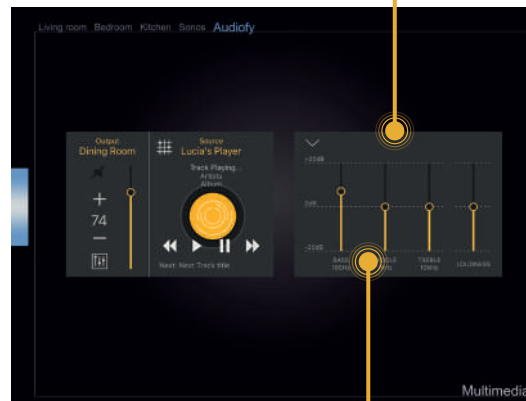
Living room Bedroom Kitchen Sonos Audiofy

Output
Dining Room

+
74
−

Source
Lucia's Player

Track Playing...
Artists
Album

Next: Next Track title

+20dB
0dB
-20dB

BASS
100Hz

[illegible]

TREBLE
10kHz

LOUDNESS

Multimedia